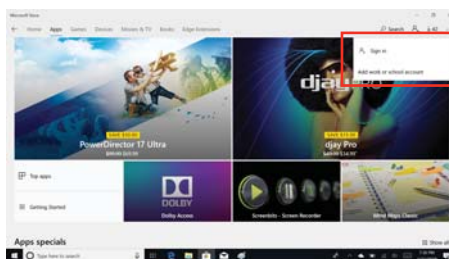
Microsoft Store

Home Apps Games Devices Movies & TV Books Edge Extensions

Search

Sign in

Add work or school account

SAVE $50.00
PowerDirector 17 Ultra
$69.99 $19.99

dja

SAVE $15.00
djay Pro

Top apps

Getting Started

DOLBY
Dolby Access

Screenbits - Screen Recorder

Apps specials

Show all

Type here to search